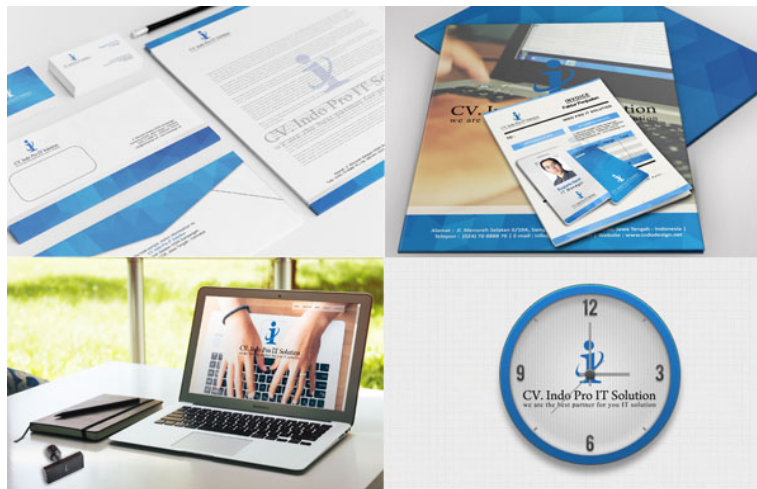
CV. Indo Pro IT Solution

CV. Indo Pro IT Solution
we are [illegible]

INVOICE

Alamat : Jl. Menoreh Selatan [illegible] Jawa Tengah - Indonesia
Telepon : (024) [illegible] | E-mail : info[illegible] | Website : www.indodesign.net

CV. Indo Pro IT Solution

12
9
3
6
CV. Indo Pro IT Solution
we are the best partner for you IT solution